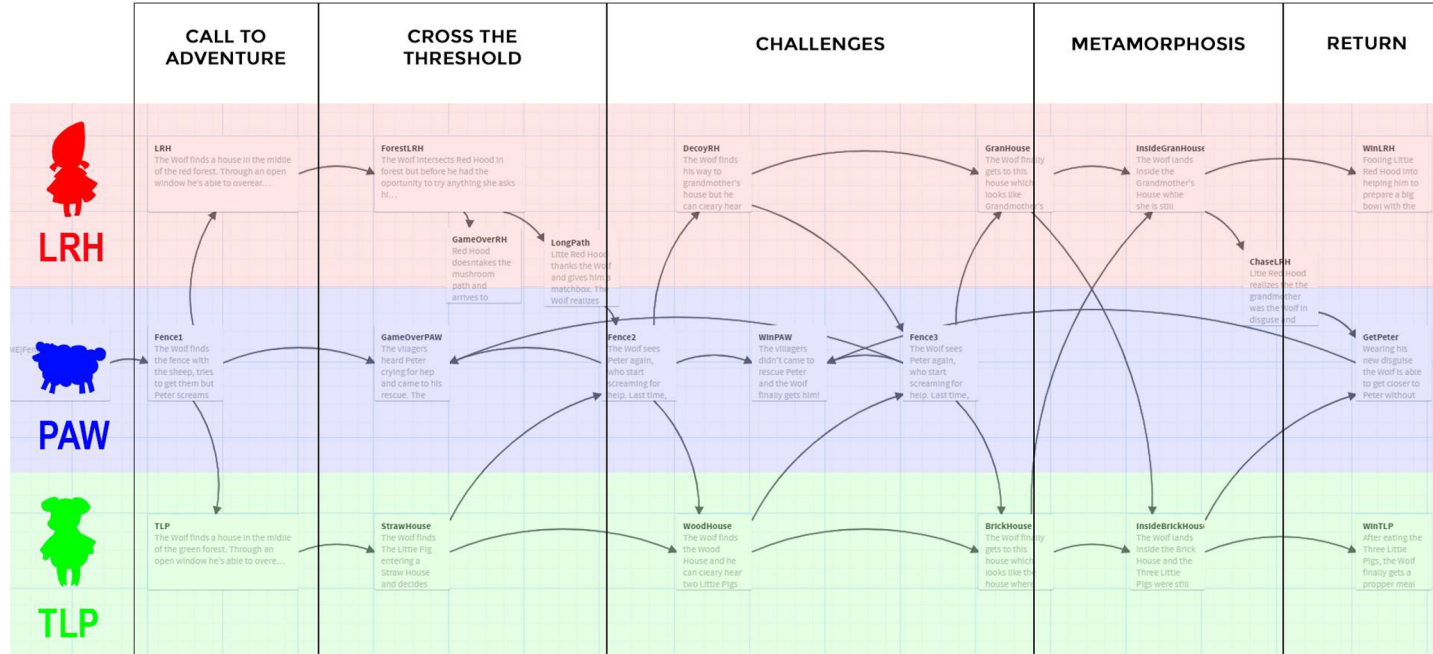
CALL TO ADVENTURE

CROSS THE THRESHOLD

CHALLENGES

METAMORPHOSIS

RETURN

LRH

PAW

TLP

LRH
The Wolf finds a house in the midle of the red forest. Through an open window he's able to overear...

ForestLRH
The Wolf intersects Red Hood in forest but before he had the oportunity to try anything she asks hi...

GameOverRH
Red Hood doesntakes the mushroom path and arrives to

LongPath
Little Red Hood thanks the Wolf and gives him matchbox. The Wolf realizes

DecoyRH
The Wolf finds his way to grandmother's house but he can cleary hear

GranHouse
The Wolf finally gets to this house which looks like Grandmother's

InsideGranHouse
The Wolf lands inside the Grandmother's House while she is still

ChaseLRH
Little Red Hood realizes the the grandmother was the Wolf in disguise and

WinLRH
Fooling Little Red Hood into helping him to prepare a big bowl with the

Fence1
The Wolf finds the fence with the sheep, tries to get them but Peter screams

GameOverPAW
The villagers heard Peter crying for hep and came to his rescue. The

Fence2
The Wolf sees Peter again, who start screaming for help. Last time,

WinPAW
The villagers didn't came to rescue Peter and the Wolf finally gets him!

Fence3
The Wolf sees Peter again, who start screaming for help. Last time,

GetPeter
Wearing his new disguise the Wolf is able to get closer to Peter without

TLP
The Wolf finds a house in the midle of the green forest. Through an open window he's able to overe...

StrawHouse
The Wolf finds The Little Pig entering a Straw House and decides

WoodHouse
The Wolf finds the Wood House and he can cleary hear two Little Pigs

BrickHouse
The Wolf finally gets to this house which looks like the house where

InsideBrickHouse
The Wolf lands inside the Brick House and the Three Little Pigs were still

WinTLP
After eating the Three Little Pigs, the Wolf finally gets a propper meal